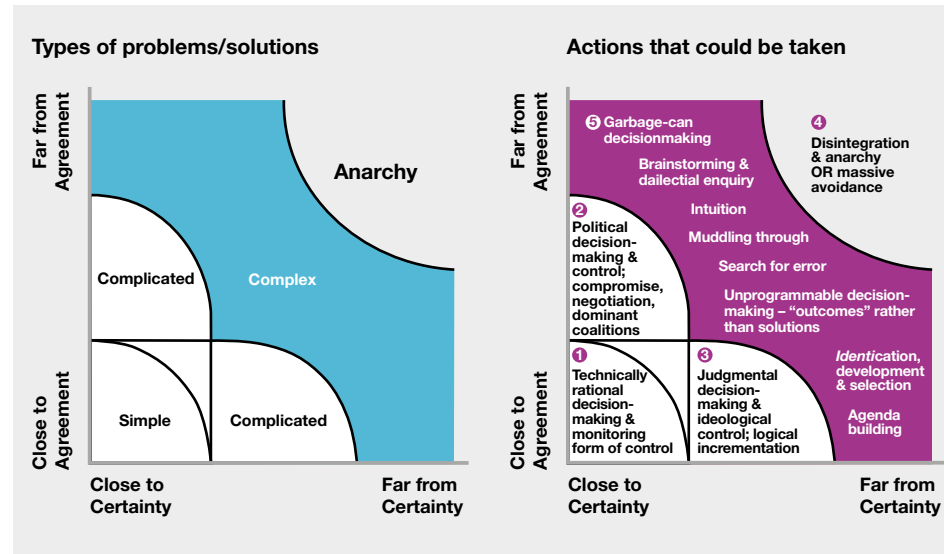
Types of problems/solutions

Far from Agreement

Anarchy

Complicated

Complex

Simple

Complicated

Close to Agreement

Close to Certainty

Far from Certainty

Actions that could be taken

Far from Agreement

5 Garbage-can decisionmaking

Brainstorming & dailectial enquiry

4 Disintegration & anarchy OR massive avoidance

2 Political decision-making & control; compromise, negotiation, dominant coalitions

Intuition

Muddling through

Search for error

Unprogrammable decision-making – "outcomes" rather than solutions

1 Technically rational decision-making & monitoring form of control

3 Judgmental decision-making & ideological control; logical incrementation

Identication, development & selection

Agenda building

Close to Agreement

Close to Certainty

Far from Certainty